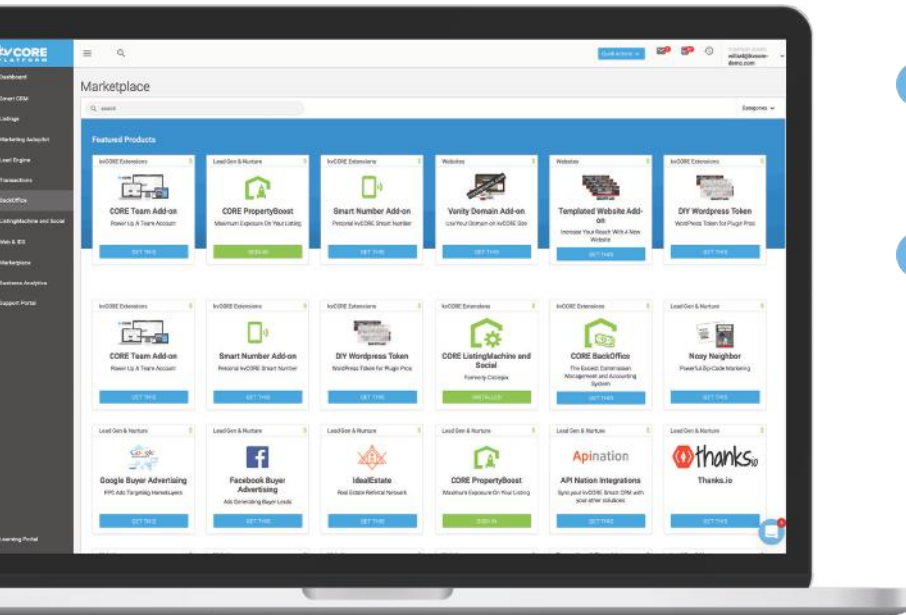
kvCORE PLATFORM

Dashboard
Smart CRM
Listings
Marketing Autopilot
Lead Engine
Transactions
BackOffice
ListingMachine and Social
Web & IDX
Marketplace
Business Analytics
Support Portal
Learning Portal

Quick Actions

Marketplace

Search

Categories

Featured Products

kvCORE Extensions
CORE Team Add-on
Power Up A Team Account
GET THIS

Lead Gen & Nurture
CORE PropertyBoost
Maximum Exposure On Your Listing
SIGN IN

kvCORE Extensions
Smart Number Add-on
Personal kvCORE Smart Number
GET THIS

Websites
Vanity Domain Add-on
Use Your Domain on kvCORE Site
GET THIS

Websites
Templated Website Add-on
Increase Your Reach With A New Website
GET THIS

kvCORE Extensions
DIY Wordpress Token
WordPress Token for Plugin Pros
GET THIS

kvCORE Extensions
CORE Team Add-on
Power Up A Team Account
GET THIS

kvCORE Extensions
Smart Number Add-on
Personal kvCORE Smart Number
GET THIS

kvCORE Extensions
DIY Wordpress Token
WordPress Token for Plugin Pros
GET THIS

kvCORE Extensions
CORE ListingMachine and Social
Formerly Circlepix
INSTALLED

kvCORE Extensions
CORE BackOffice
The Easiest Commission Management and Accounting System
GET THIS

Lead Gen & Nurture
Nosy Neighbor
Powerful Zip Code Marketing
GET THIS

Lead Gen & Nurture
Google Buyer Advertising
PPC Ads Targeting Home Buyers
GET THIS

Lead Gen & Nurture
Facebook Buyer Advertising
Ads Generating Buyer Leads
GET THIS

Lead Gen & Nurture
IdealEstate
Real Estate Referral Network
GET THIS

Lead Gen & Nurture
CORE PropertyBoost
Maximum Exposure On Your Listing
SIGN IN

Lead Gen & Nurture
Apination
API Nation Integrations
Sync your kvCORE Smart CRM with your other solutions
GET THIS

Lead Gen & Nurture
thanks.io
Thanks.io
GET THIS